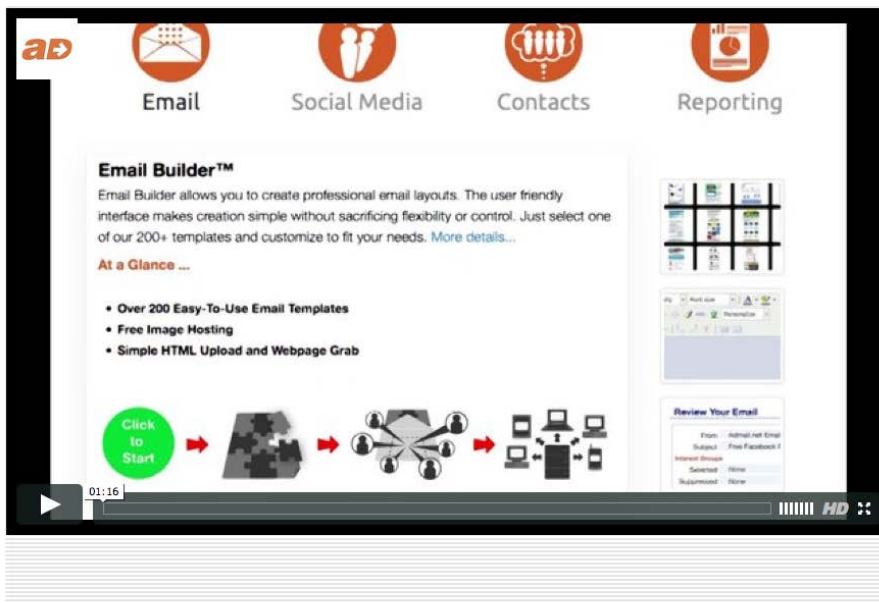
aD

Email Social Media Contacts Reporting

Email Builder™

Email Builder allows you to create professional email layouts. The user friendly interface makes creation simple without sacrificing flexibility or control. Just select one of our 200+ templates and customize to fit your needs. More details...

At a Glance ...

• Over 200 Easy-To-Use Email Templates
• Free Image Hosting
• Simple HTML Upload and Webpage Grab

Click to Start

Review Your Email

From: Admail.net Email
Subject: Free Facebook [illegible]
Interest Groups
Selected: None
Suppressed: None

01:16

HD